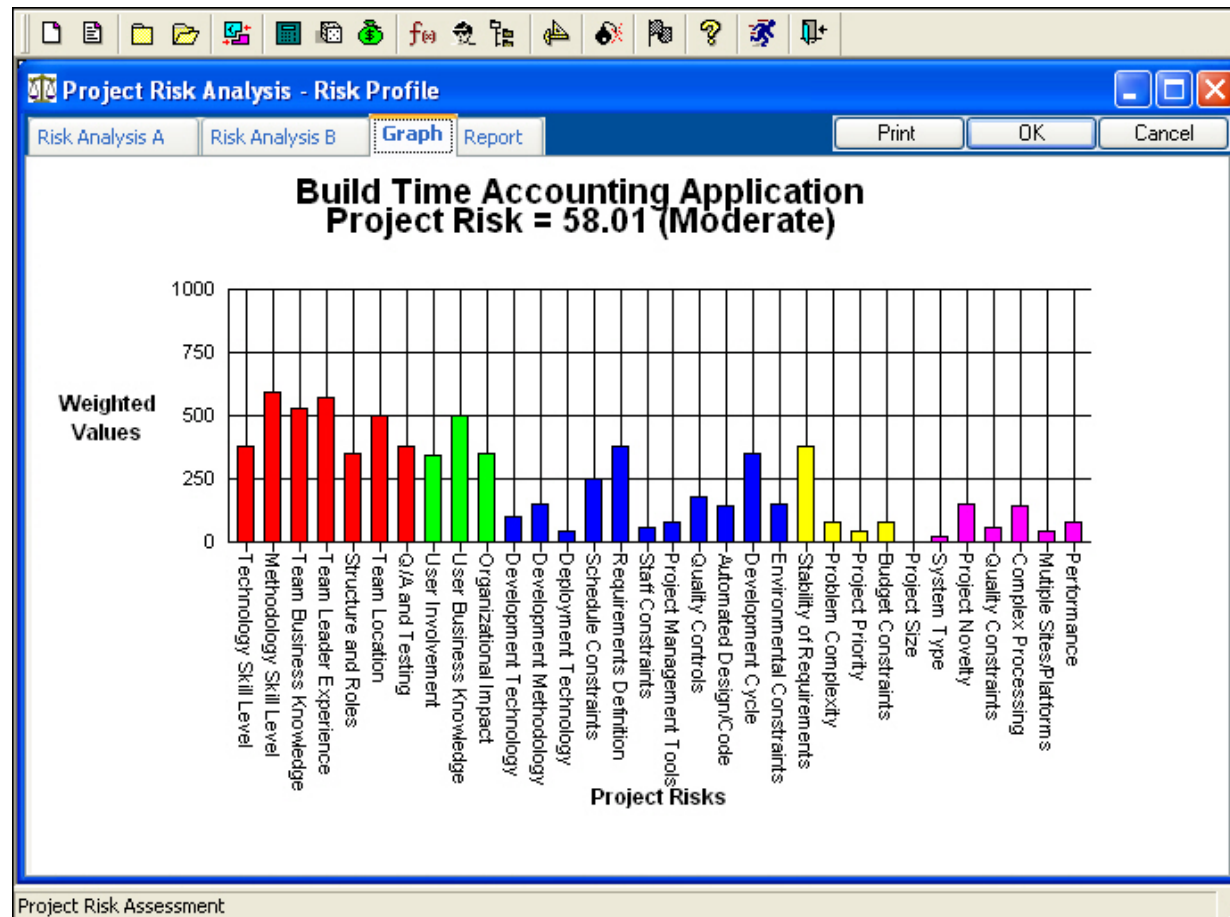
Project Risk Analysis - Risk Profile

Risk Analysis A | Risk Analysis B | Graph | Report

Print | OK | Cancel

Build Time Accounting Application
Project Risk = 58.01 (Moderate)

Weighted Values

1000
750
500
250
0

Technology Skill Level
Methodology Skill Level
Team Business Knowledge
Team Leader Experience
Structure and Roles
Team Location
Q/A and Testing
User Involvement
User Business Knowledge
Organizational Impact
Development Technology
Development Methodology
Deployment Technology
Schedule Constraints
Requirements Definition
Staff Constraints
Project Management Tools
Quality Controls
Automated Design/Code
Development Cycle
Environmental Constraints
Stability of Requirements
Problem Complexity
Project Priority
Budget Constraints
Project Size
System Type
Project Novelty
Quality Constraints
Complex Processing
Mutiple Sites/Platforms
Performance

Project Risks

Project Risk Assessment